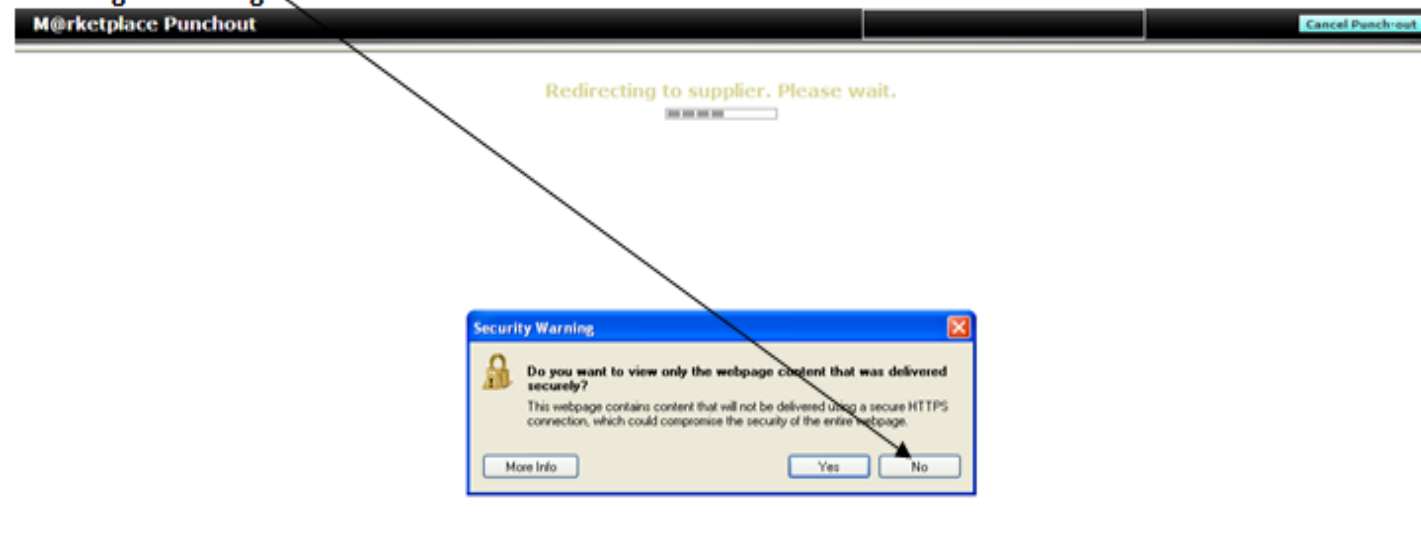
M@rketplace Punchout

Cancel Punch-out

Redirecting to supplier. Please wait.

Security Warning

Do you want to view only the webpage content that was delivered securely?

This webpage contains content that will not be delivered using a secure HTTPS connection, which could compromise the security of the entire webpage.

More Info

Yes

No